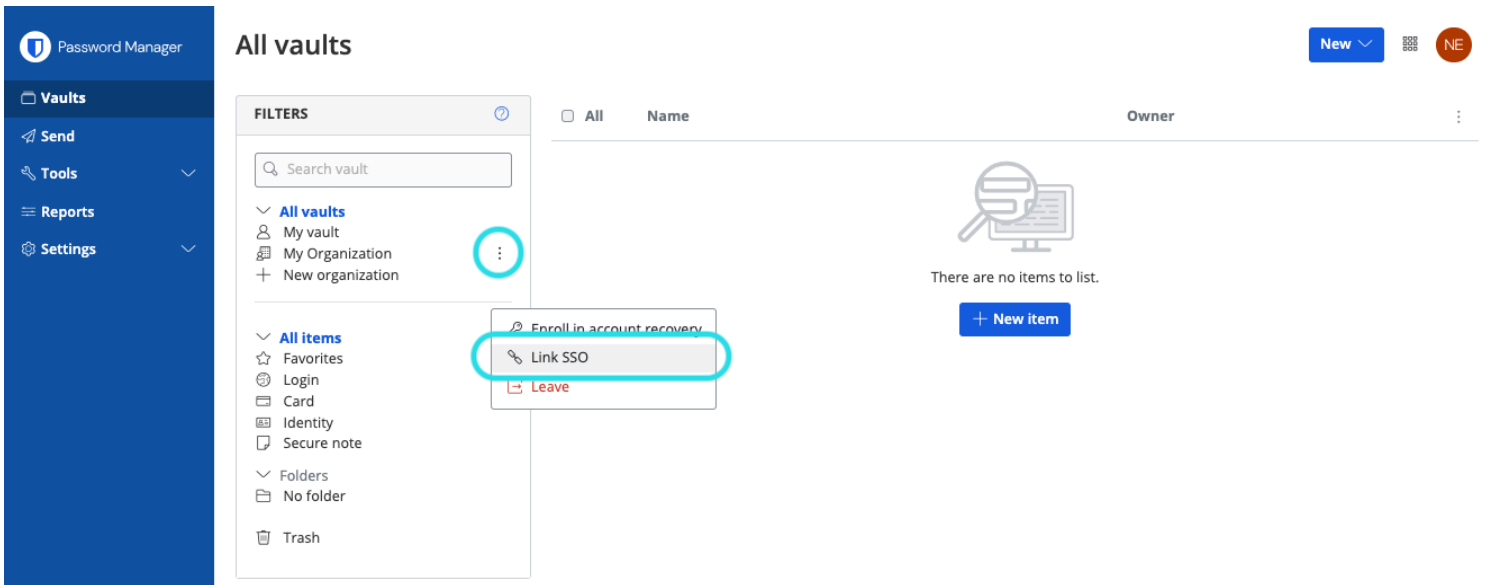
Password Manager

Vaults
Send
Tools
Reports
Settings

All vaults

New

NE

FILTERS

Search vault

All vaults
My vault
My Organization
New organization

All items
Favorites
Login
Card
Identity
Secure note

Folders
No folder

Trash

Enroll in account recovery
Link SSO
Leave

All
Name
Owner

There are no items to list.

New item